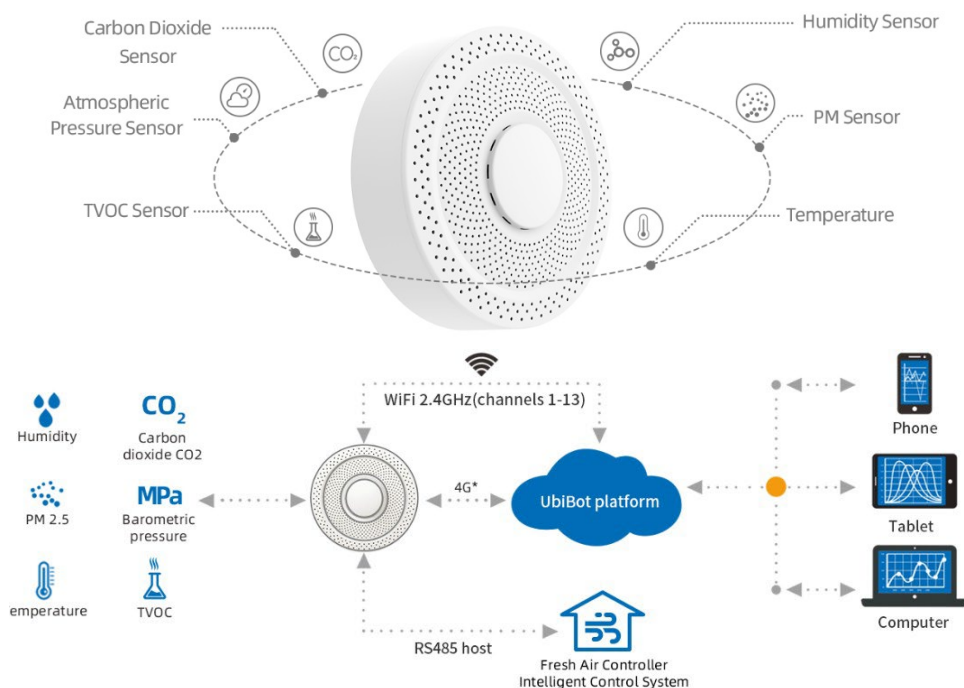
Carbon Dioxide Sensor

$CO_2$

Humidity Sensor

Atmospheric Pressure Sensor

PM Sensor

TVOC Sensor

Temperature

Humidity

$CO_2$

Carbon dioxide CO2

PM 2.5

MPa

Barometric pressure

emperature

TVOC

WiFi 2.4GHz(channels 1-13)

4G*

UbiBot platform

Phone

Tablet

Computer

RS485 host

Fresh Air Controller
Intelligent Control System